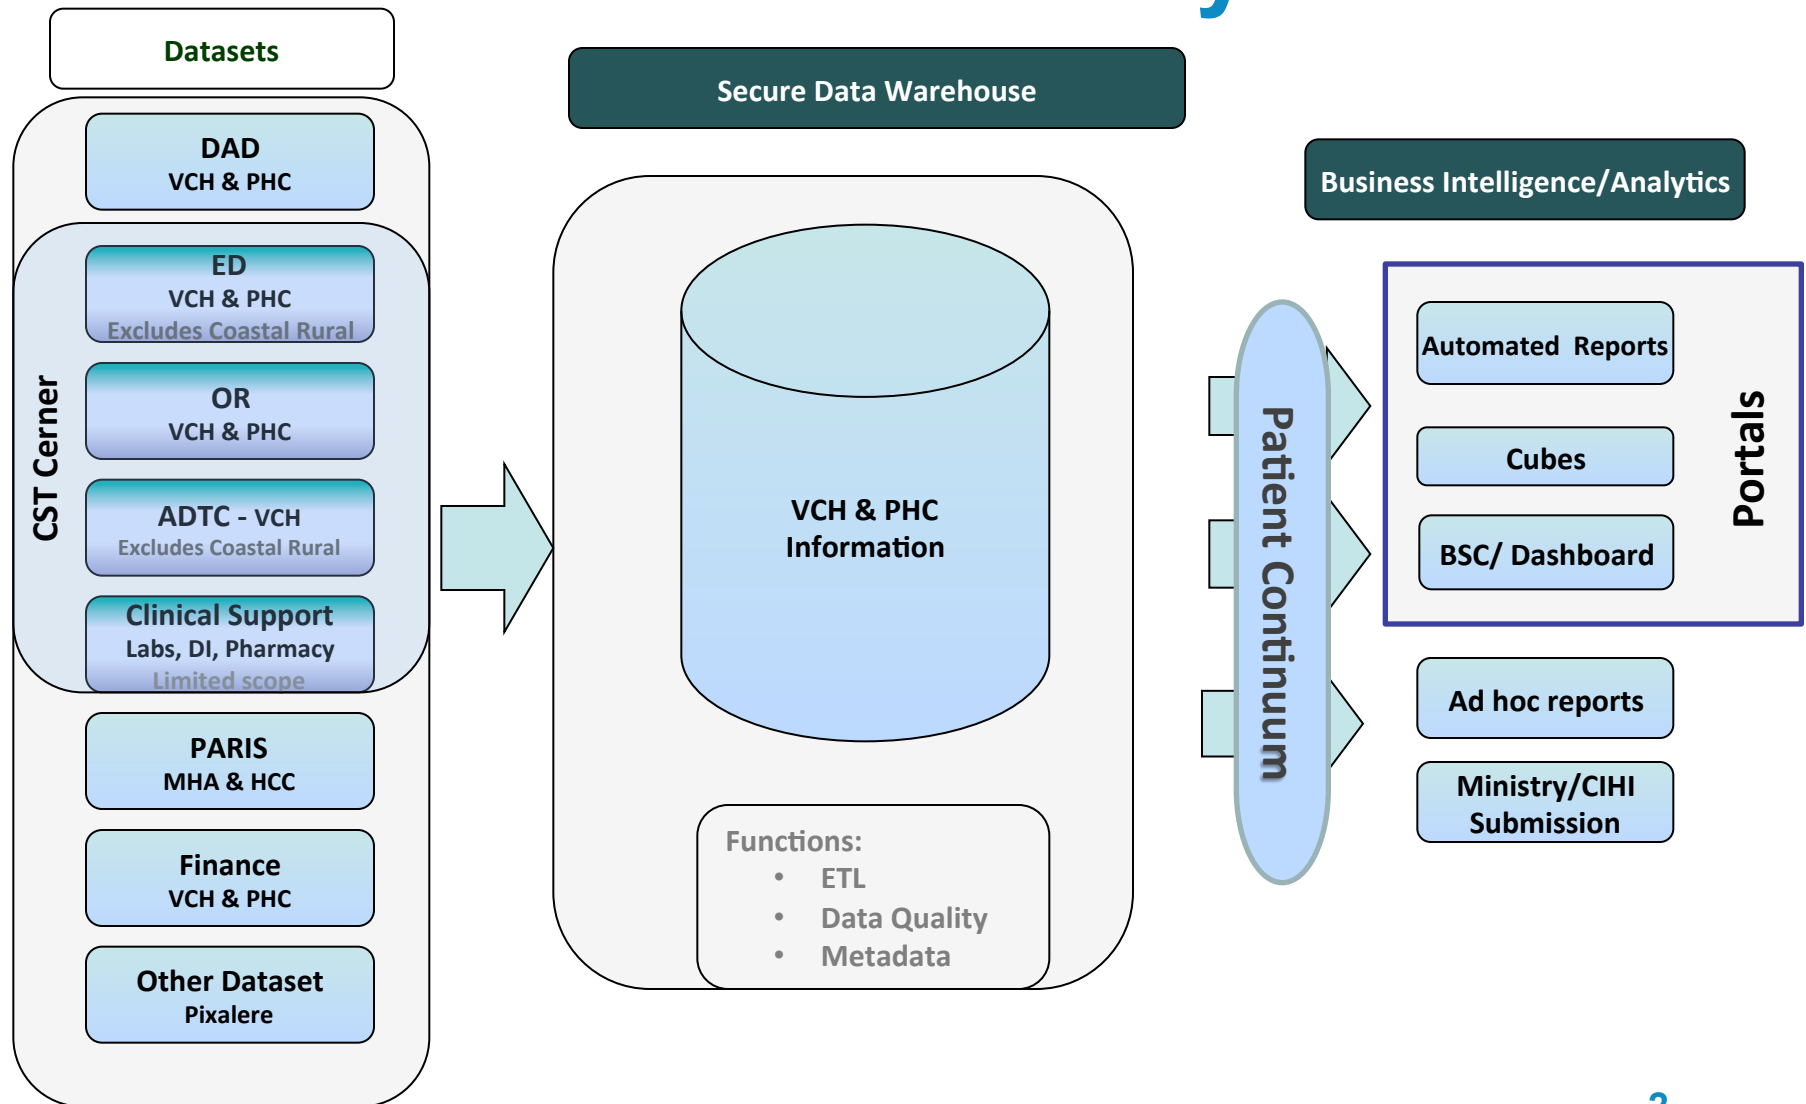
Datasets

DAD
VCH & PHC

CST Cerner

ED
VCH & PHC
Excludes Coastal Rural

OR
VCH & PHC

ADTC - VCH
Excludes Coastal Rural

Clinical Support
Labs, DI, Pharmacy
Limited scope

PARIS
MHA & HCC

Finance
VCH & PHC

Other Dataset
Pixalere

Secure Data Warehouse

VCH & PHC
Information

Functions:
• ETL
• Data Quality
• Metadata

Patient Continuum

Business Intelligence/Analytics

Automated Reports

Cubes

BSC/ Dashboard

Portals

Ad hoc reports

Ministry/CIHI
Submission